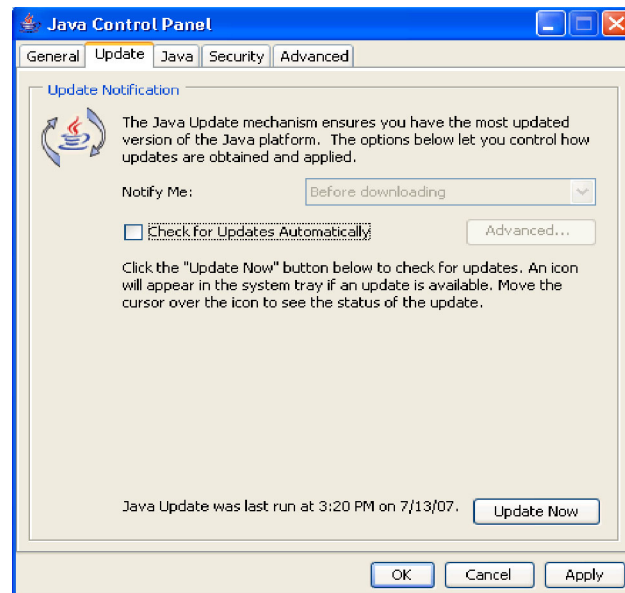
Java Control Panel

General | Update | Java | Security | Advanced

Update Notification

The Java Update mechanism ensures you have the most updated version of the Java platform. The options below let you control how updates are obtained and applied.

Notify Me: Before downloading

Check for Updates Automatically

Advanced...

Click the "Update Now" button below to check for updates. An icon will appear in the system tray if an update is available. Move the cursor over the icon to see the status of the update.

Java Update was last run at 3:20 PM on 7/13/07.

Update Now

OK Cancel Apply